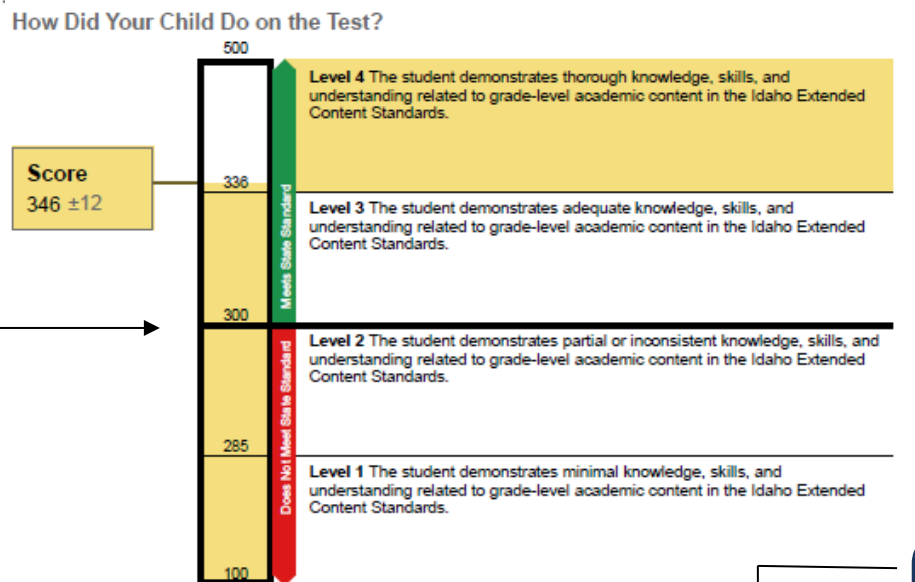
How Did Your Child Do on the Test?

500

Score
346 ±12

336

300

285

100

Meets State Standard

Does Not Meet State Standard

**Level 4** The student demonstrates thorough knowledge, skills, and understanding related to grade-level academic content in the Idaho Extended Content Standards.

**Level 3** The student demonstrates adequate knowledge, skills, and understanding related to grade-level academic content in the Idaho Extended Content Standards.

**Level 2** The student demonstrates partial or inconsistent knowledge, skills, and understanding related to grade-level academic content in the Idaho Extended Content Standards.

**Level 1** The student demonstrates minimal knowledge, skills, and understanding related to grade-level academic content in the Idaho Extended Content Standards.